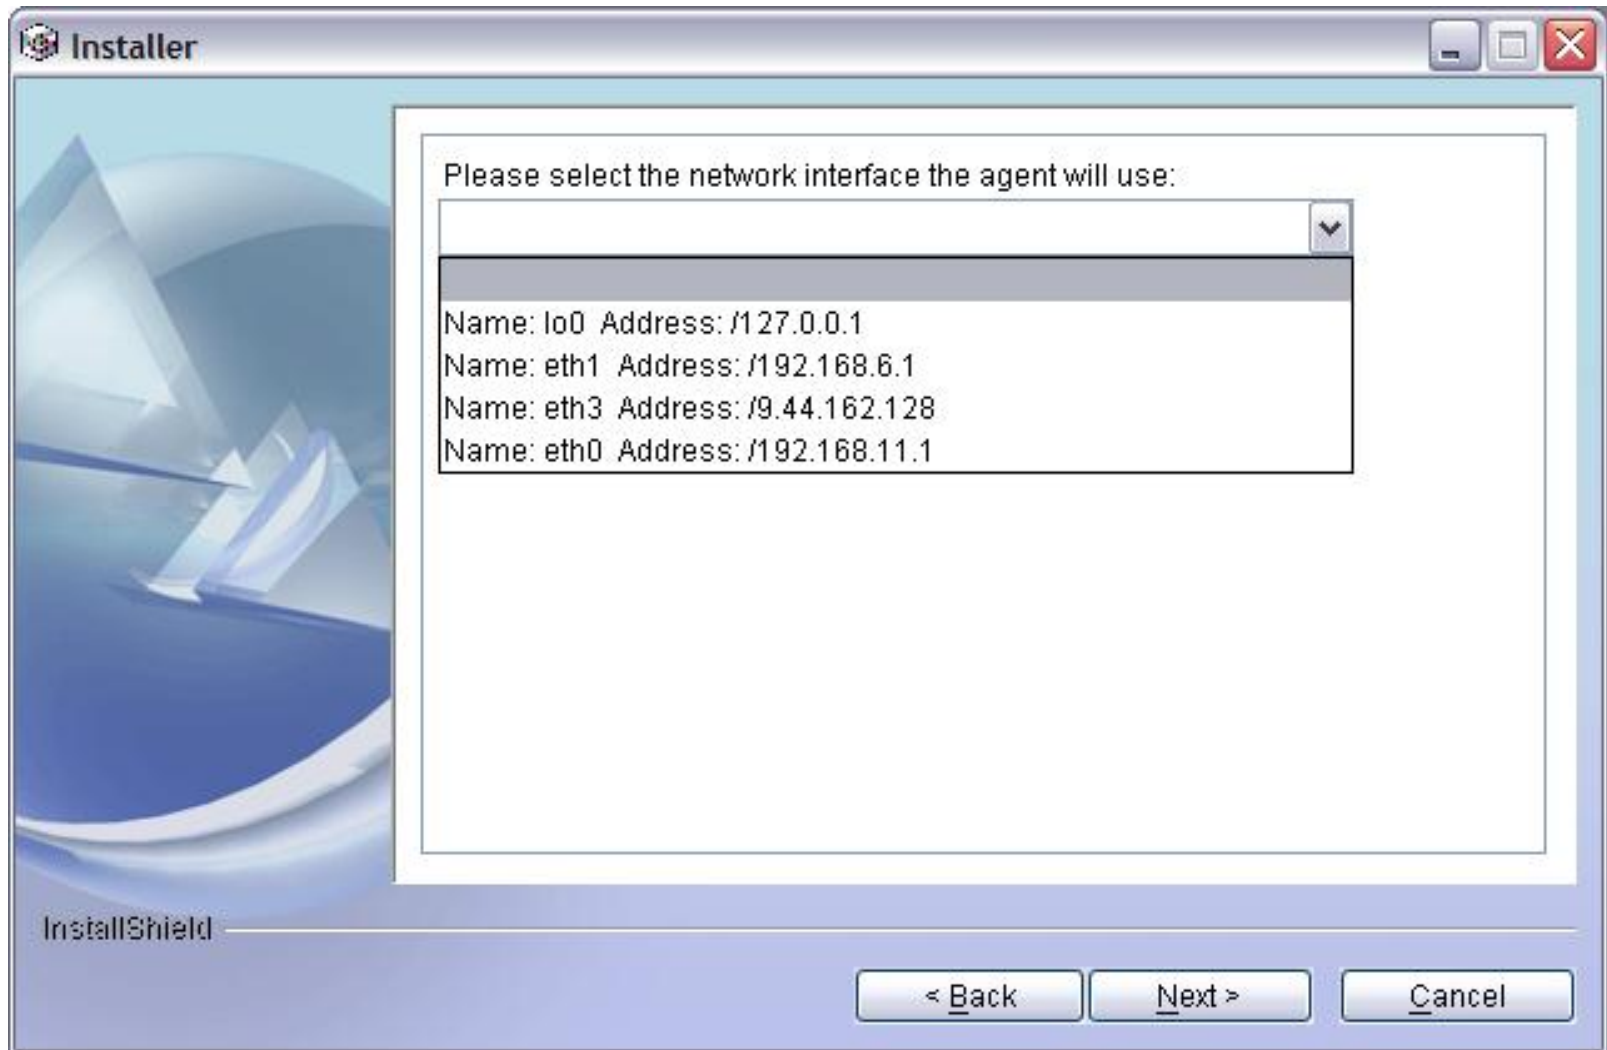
Installer

Please select the network interface the agent will use:

Name: lo0 Address: /127.0.0.1
Name: eth1 Address: /192.168.6.1
Name: eth3 Address: /9.44.162.128
Name: eth0 Address: /192.168.11.1

InstallShield

< Back
Next >
Cancel